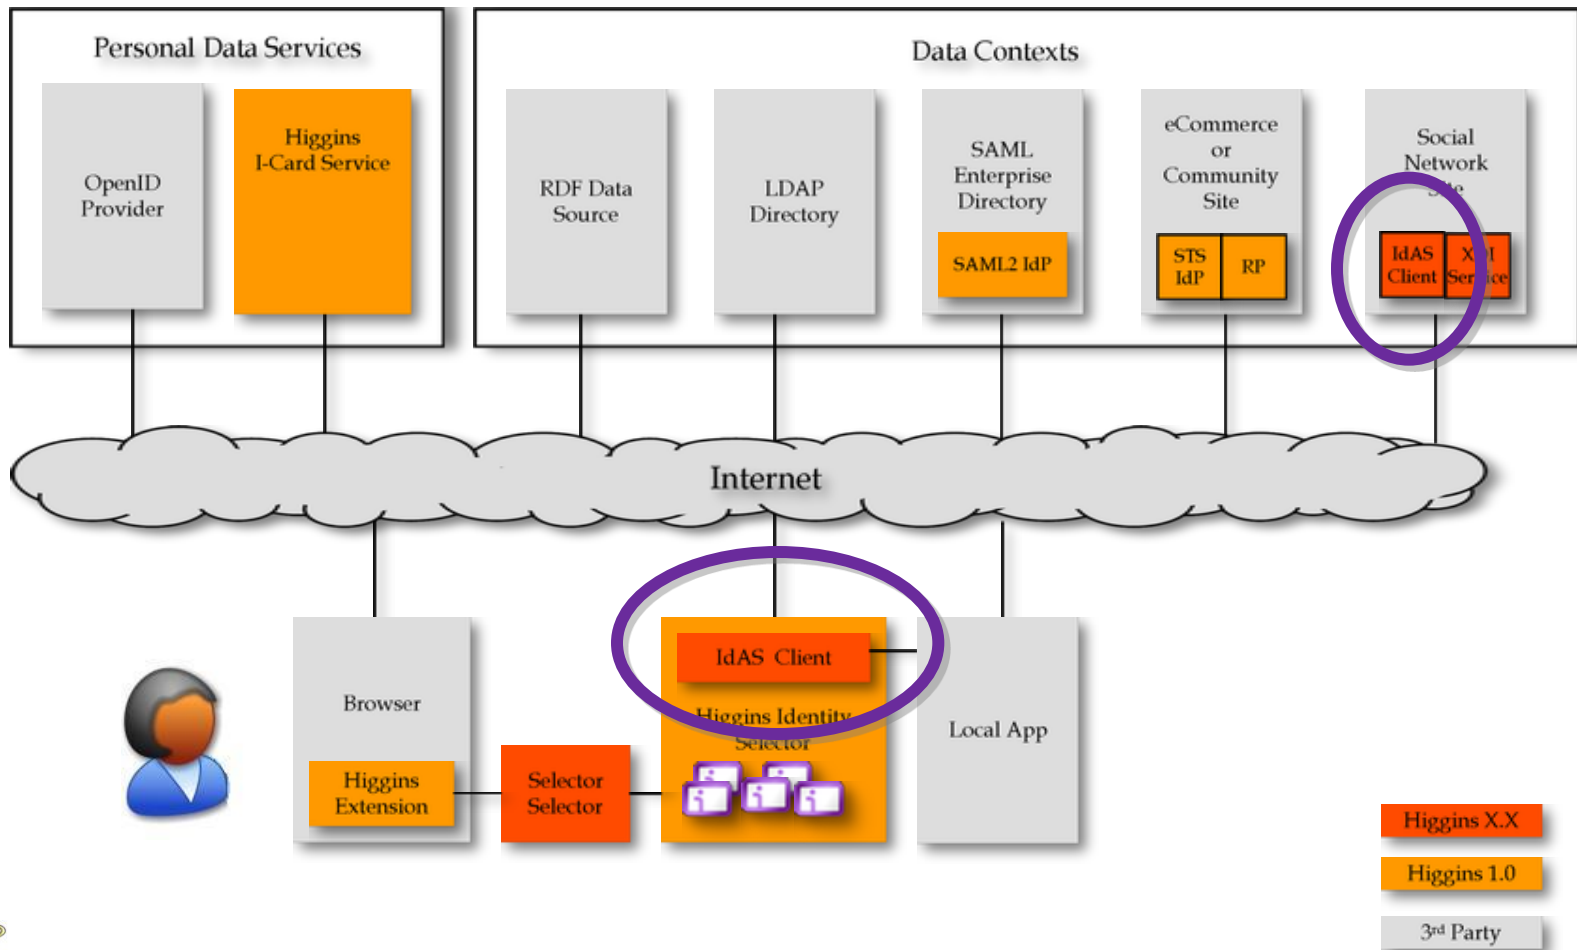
Personal Data Services

OpenID Provider

Higgins I-Card Service

Data Contexts

RDF Data Source

LDAP Directory

SAML Enterprise Directory

SAML2 IdP

eCommerce or Community Site

STS IdP

RP

Social Network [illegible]

IdAS Client

X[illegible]I Ser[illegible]ice

Internet

Browser

Higgins Extension

Selector Selector

IdAS Client

Higgins Identity Selector

Local App

Higgins X.X

Higgins 1.0

3rd Party